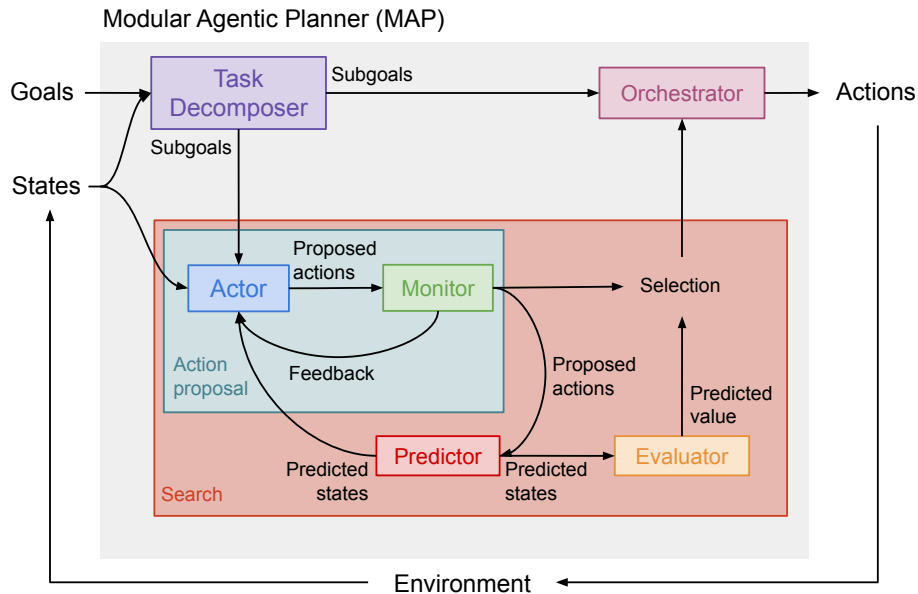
Modular Agentic Planner (MAP)

Goals

States

Task Decomposer

Subgoals

Subgoals

Orchestrator

Actions

Actor

Proposed actions

Monitor

Selection

Action proposal

Feedback

Proposed actions

Predicted value

Predictor

Evaluator

Predicted states

Predicted states

Search

Environment